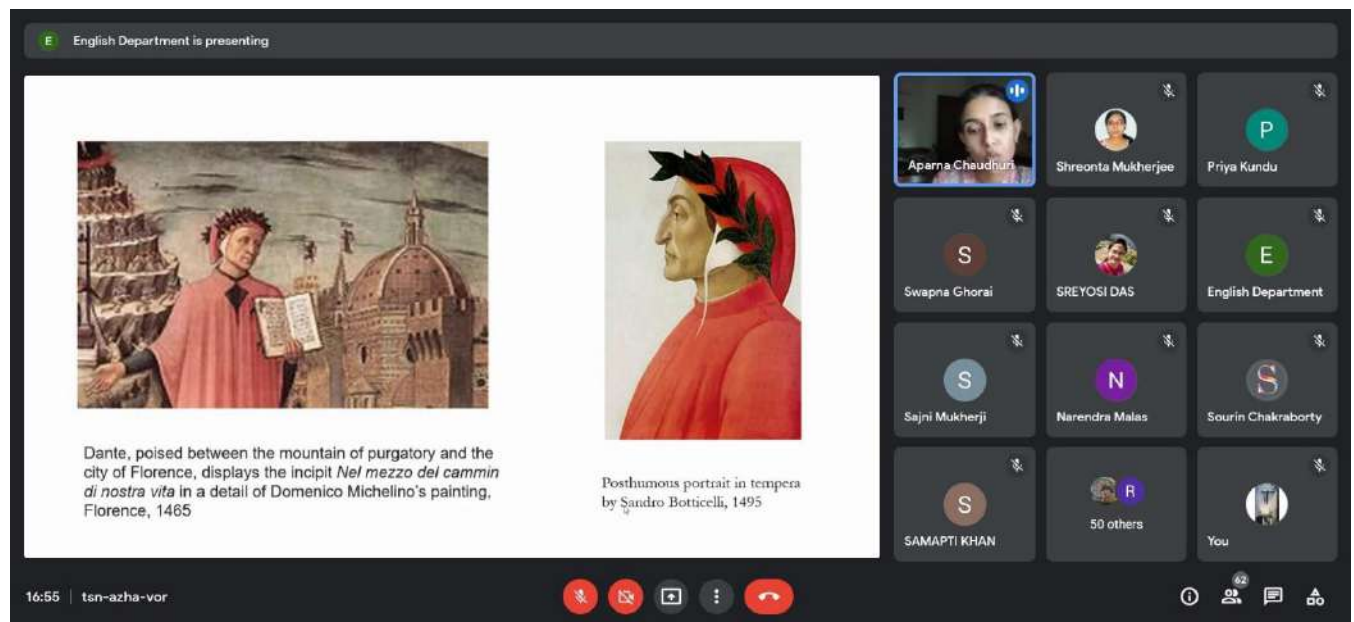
E English Department is presenting

Dante, poised between the mountain of purgatory and the city of Florence, displays the incipit *Nel mezzo del cammin di nostra vita* in a detail of Domenico Michelino's painting, Florence, 1465

Posthumous portrait in tempera by Sandro Botticelli, 1495

Aparna Chaudhuri
Shreonta Mukherjee
P
Priya Kundu
S
Swapna Ghorai
SREYOSI DAS
E
English Department
S
Sajni Mukherji
N
Narendra Malas
S
Sourin Chakraborty
S
SAMAPTI KHAN
R
50 others
You

16:55 | tsn-azha-vor

62